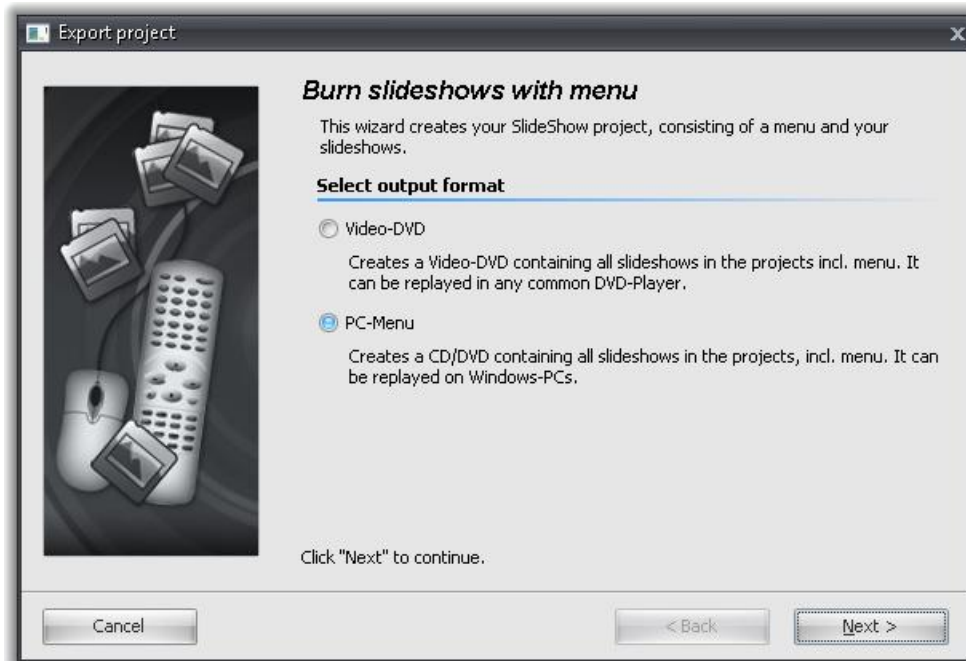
Export project

Burn slideshows with menu

This wizard creates your SlideShow project, consisting of a menu and your slideshows.

Select output format

Video-DVD

Creates a Video-DVD containing all slideshows in the projects incl. menu. It can be replayed in any common DVD-Player.

PC-Menu

Creates a CD/DVD containing all slideshows in the projects, incl. menu. It can be replayed on Windows-PCs.

Click "Next" to continue.

Cancel

< Back

Next >